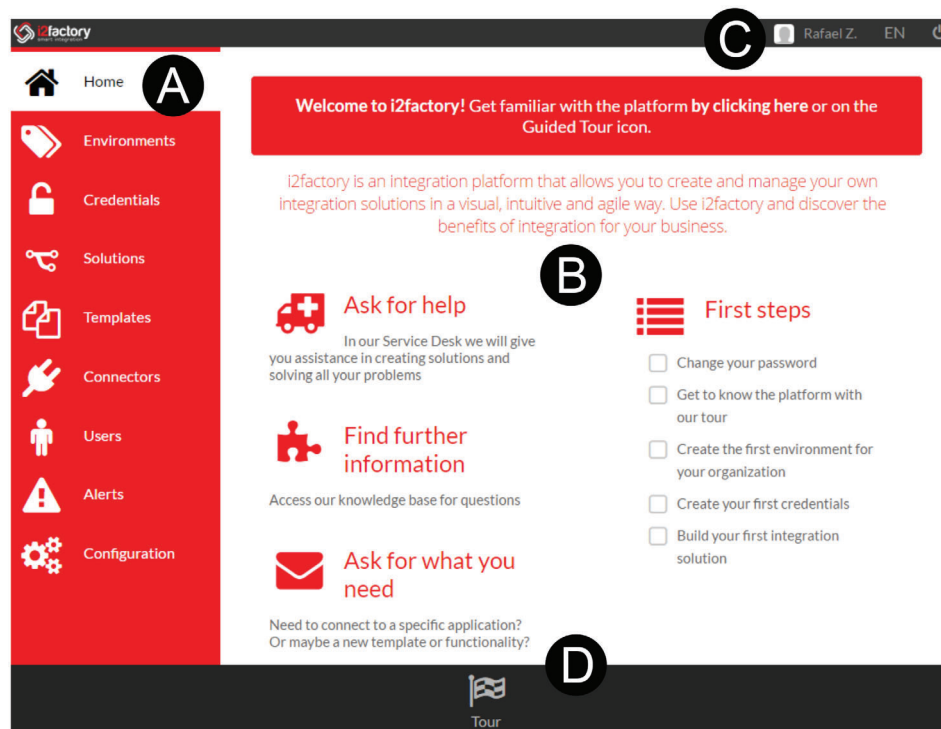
i2factory smart integration

C Rafael Z. EN

Home A

Environments

Credentials

Solutions

Templates

Connectors

Users

Alerts

Configuration

**Welcome to i2factory!** Get familiar with the platform **by clicking here** or on the Guided Tour icon.

i2factory is an integration platform that allows you to create and manage your own integration solutions in a visual, intuitive and agile way. Use i2factory and discover the benefits of integration for your business.

B

Ask for help

In our Service Desk we will give you assistance in creating solutions and solving all your problems

Find further information

Access our knowledge base for questions

Ask for what you need

Need to connect to a specific application? Or maybe a new template or functionality?

First steps

Change your password

Get to know the platform with our tour

Create the first environment for your organization

Create your first credentials

Build your first integration solution

D

Tour